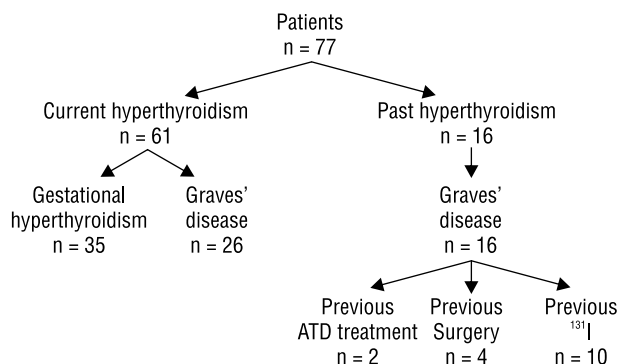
Patients
n = 77

Current hyperthyroidism
n = 61

Past hyperthyroidism
n = 16

Gestational hyperthyroidism
n = 35

Graves' disease
n = 26

Graves' disease
n = 16

Previous ATD treatment
n = 2

Previous Surgery
n = 4

Previous $^{131}$I
n = 10